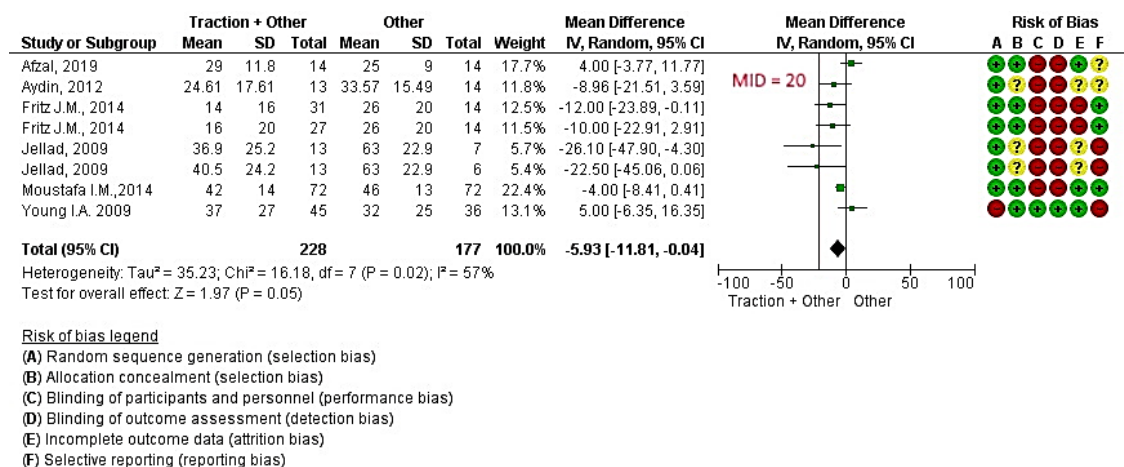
| Study or Subgroup | Traction + Other Mean | SD | Total | Other Mean | SD | Total | Weight | Mean Difference IV, Random, 95% CI |
|---|---|---|---|---|---|---|---|---|
| Afzal, 2019 | 29 | 11.8 | 14 | 25 | 9 | 14 | 17.7% | 4.00 [-3.77, 11.77] |
| Aydin, 2012 | 24.61 | 17.61 | 13 | 33.57 | 15.49 | 14 | 11.8% | -8.96 [-21.51, 3.59] |
| Fritz J.M., 2014 | 14 | 16 | 31 | 26 | 20 | 14 | 12.5% | -12.00 [-23.89, -0.11] |
| Fritz J.M., 2014 | 16 | 20 | 27 | 26 | 20 | 14 | 11.5% | -10.00 [-22.91, 2.91] |
| Jellad, 2009 | 36.9 | 25.2 | 13 | 63 | 22.9 | 7 | 5.7% | -26.10 [-47.90, -4.30] |
| Jellad, 2009 | 40.5 | 24.2 | 13 | 63 | 22.9 | 6 | 5.4% | -22.50 [-45.06, 0.06] |
| Moustafa I.M.,2014 | 42 | 14 | 72 | 46 | 13 | 72 | 22.4% | -4.00 [-8.41, 0.41] |
| Young I.A. 2009 | 37 | 27 | 45 | 32 | 25 | 36 | 13.1% | 5.00 [-6.35, 16.35] |
| **Total (95% CI)** | | | **228** | | | **177** | **100.0%** | **-5.93 [-11.81, -0.04]** |

Heterogeneity: Tau² = 35.23; Chi² = 16.18, df = 7 (P = 0.02); I² = 57%
Test for overall effect: Z = 1.97 (P = 0.05)

Mean Difference
IV, Random, 95% CI
MID = 20
-100 -50 0 50 100
Traction + Other Other

Risk of Bias
A B C D E F

Risk of bias legend
(A) Random sequence generation (selection bias)
(B) Allocation concealment (selection bias)
(C) Blinding of participants and personnel (performance bias)
(D) Blinding of outcome assessment (detection bias)
(E) Incomplete outcome data (attrition bias)
(F) Selective reporting (reporting bias)